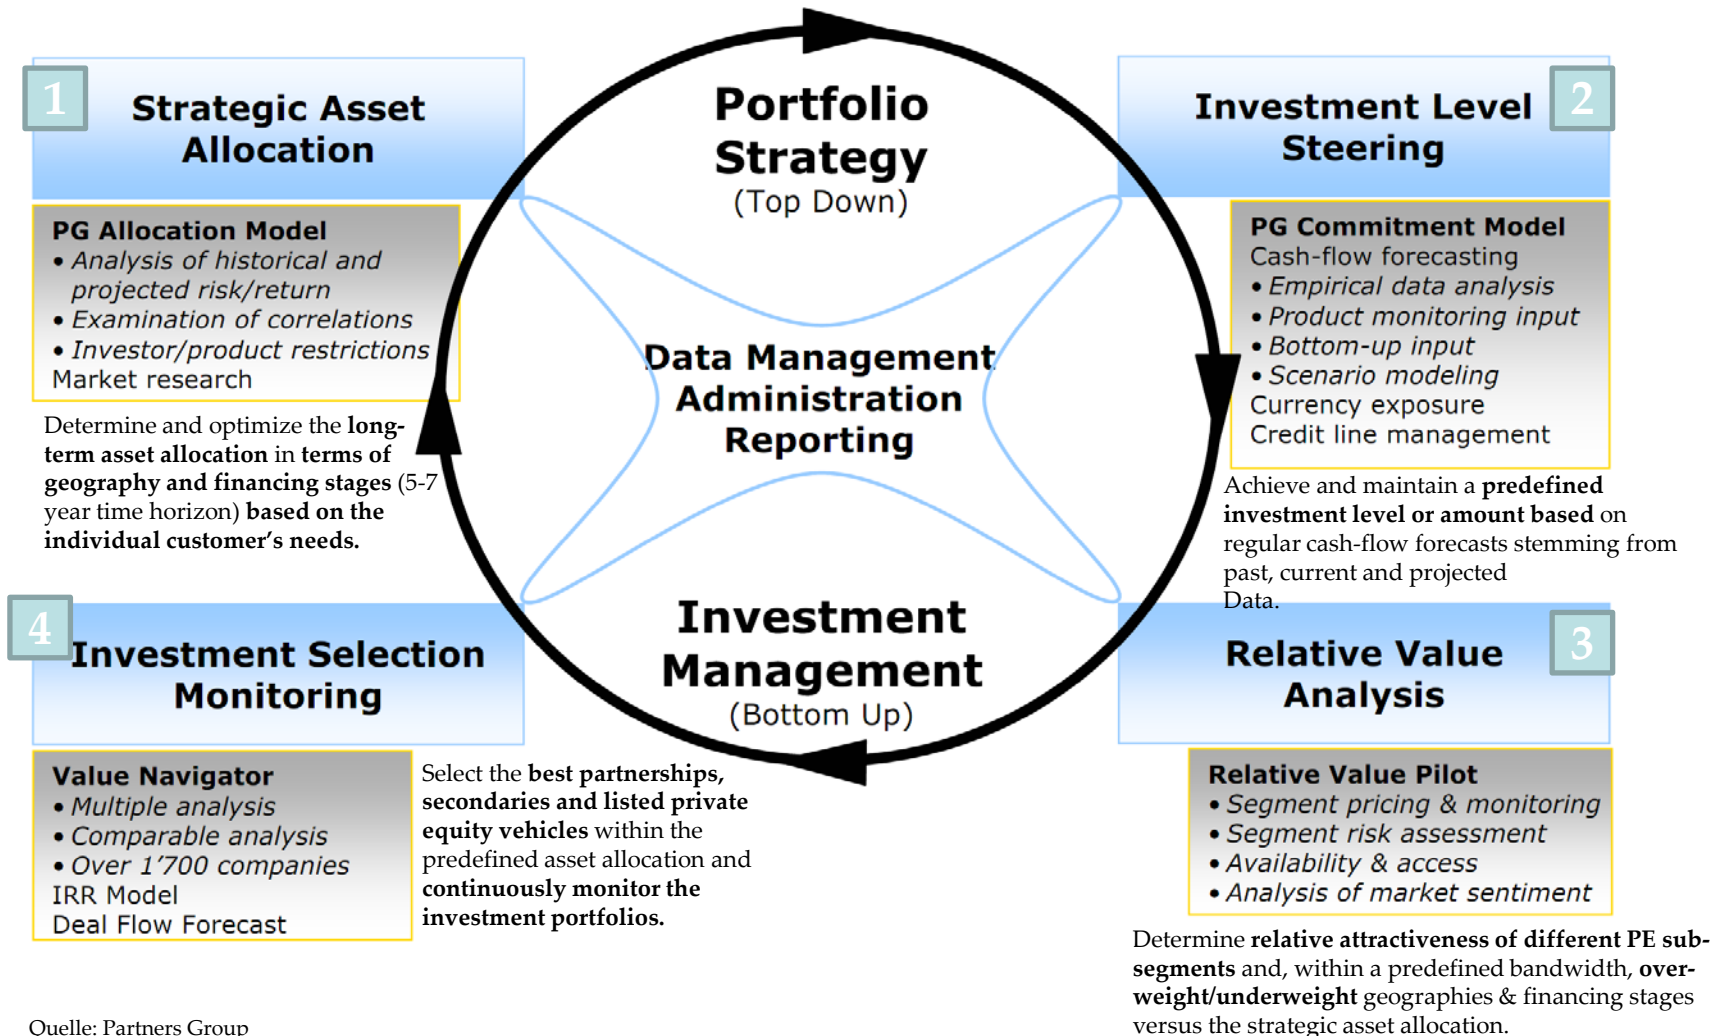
1 Strategic Asset Allocation

PG Allocation Model
• Analysis of historical and projected risk/return
• Examination of correlations
• Investor/product restrictions
Market research

Determine and optimize the long-term asset allocation in terms of geography and financing stages (5-7 year time horizon) based on the individual customer's needs.

Portfolio Strategy
(Top Down)

Data Management
Administration
Reporting

Investment Management
(Bottom Up)

Investment Level Steering 2

PG Commitment Model
Cash-flow forecasting
• Empirical data analysis
• Product monitoring input
• Bottom-up input
• Scenario modeling
Currency exposure
Credit line management

Achieve and maintain a predefined investment level or amount based on regular cash-flow forecasts stemming from past, current and projected Data.

4 Investment Selection Monitoring

Value Navigator
• Multiple analysis
• Comparable analysis
• Over 1'700 companies
IRR Model
Deal Flow Forecast

Select the best partnerships, secondaries and listed private equity vehicles within the predefined asset allocation and continuously monitor the investment portfolios.

Relative Value Analysis 3

Relative Value Pilot
• Segment pricing & monitoring
• Segment risk assessment
• Availability & access
• Analysis of market sentiment

Determine relative attractiveness of different PE sub-segments and, within a predefined bandwidth, over-weight/underweight geographies & financing stages versus the strategic asset allocation.

Quelle: Partners Group